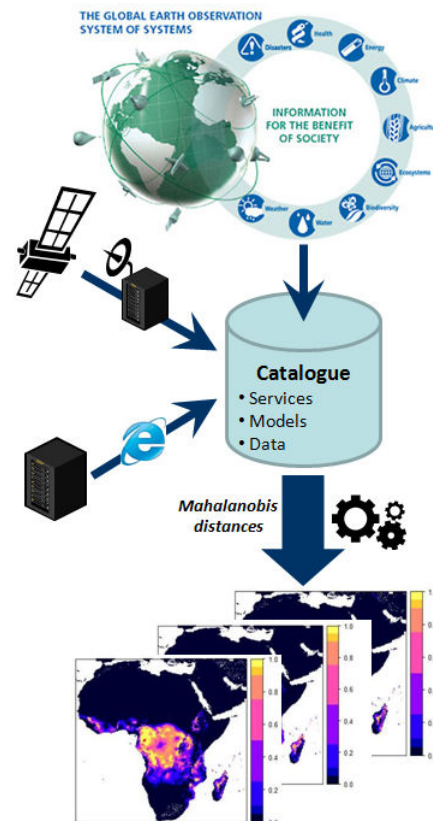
THE GLOBAL EARTH OBSERVATION SYSTEM OF SYSTEMS

Disasters
Health
Energy
Climate
Agricult
Ecosystems
Biodiversity
Water
Weather

INFORMATION FOR THE BENEFIT OF SOCIETY

Catalogue
• Services
• Models
• Data

Mahalanobis distances

1.0
0.8
0.6
0.4
0.2
0.0

1.0
0.8
0.6
0.4
0.2
0.0

1.0
0.8
0.6
0.4
0.2
0.0